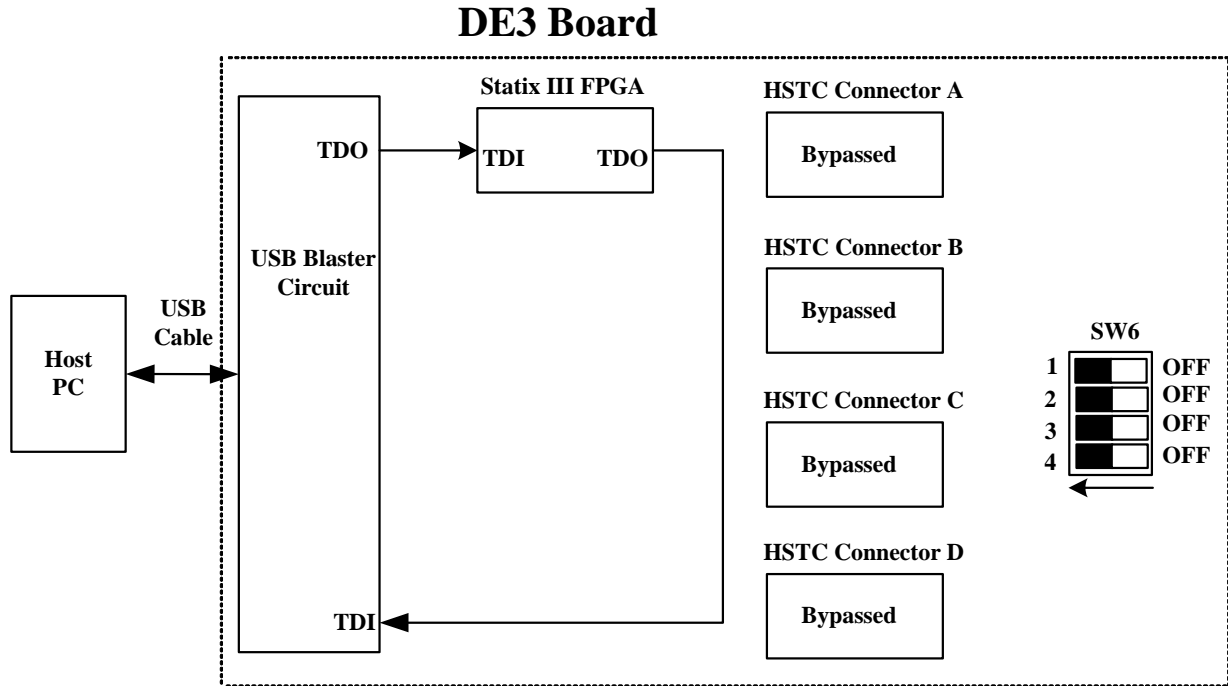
DE3 Board

Statix III FPGA

TDO

TDI

TDO

USB Blaster Circuit

TDI

HSTC Connector A

Bypassed

HSTC Connector B

Bypassed

HSTC Connector C

Bypassed

HSTC Connector D

Bypassed

USB Cable

Host PC

SW6

1 OFF
2 OFF
3 OFF
4 OFF